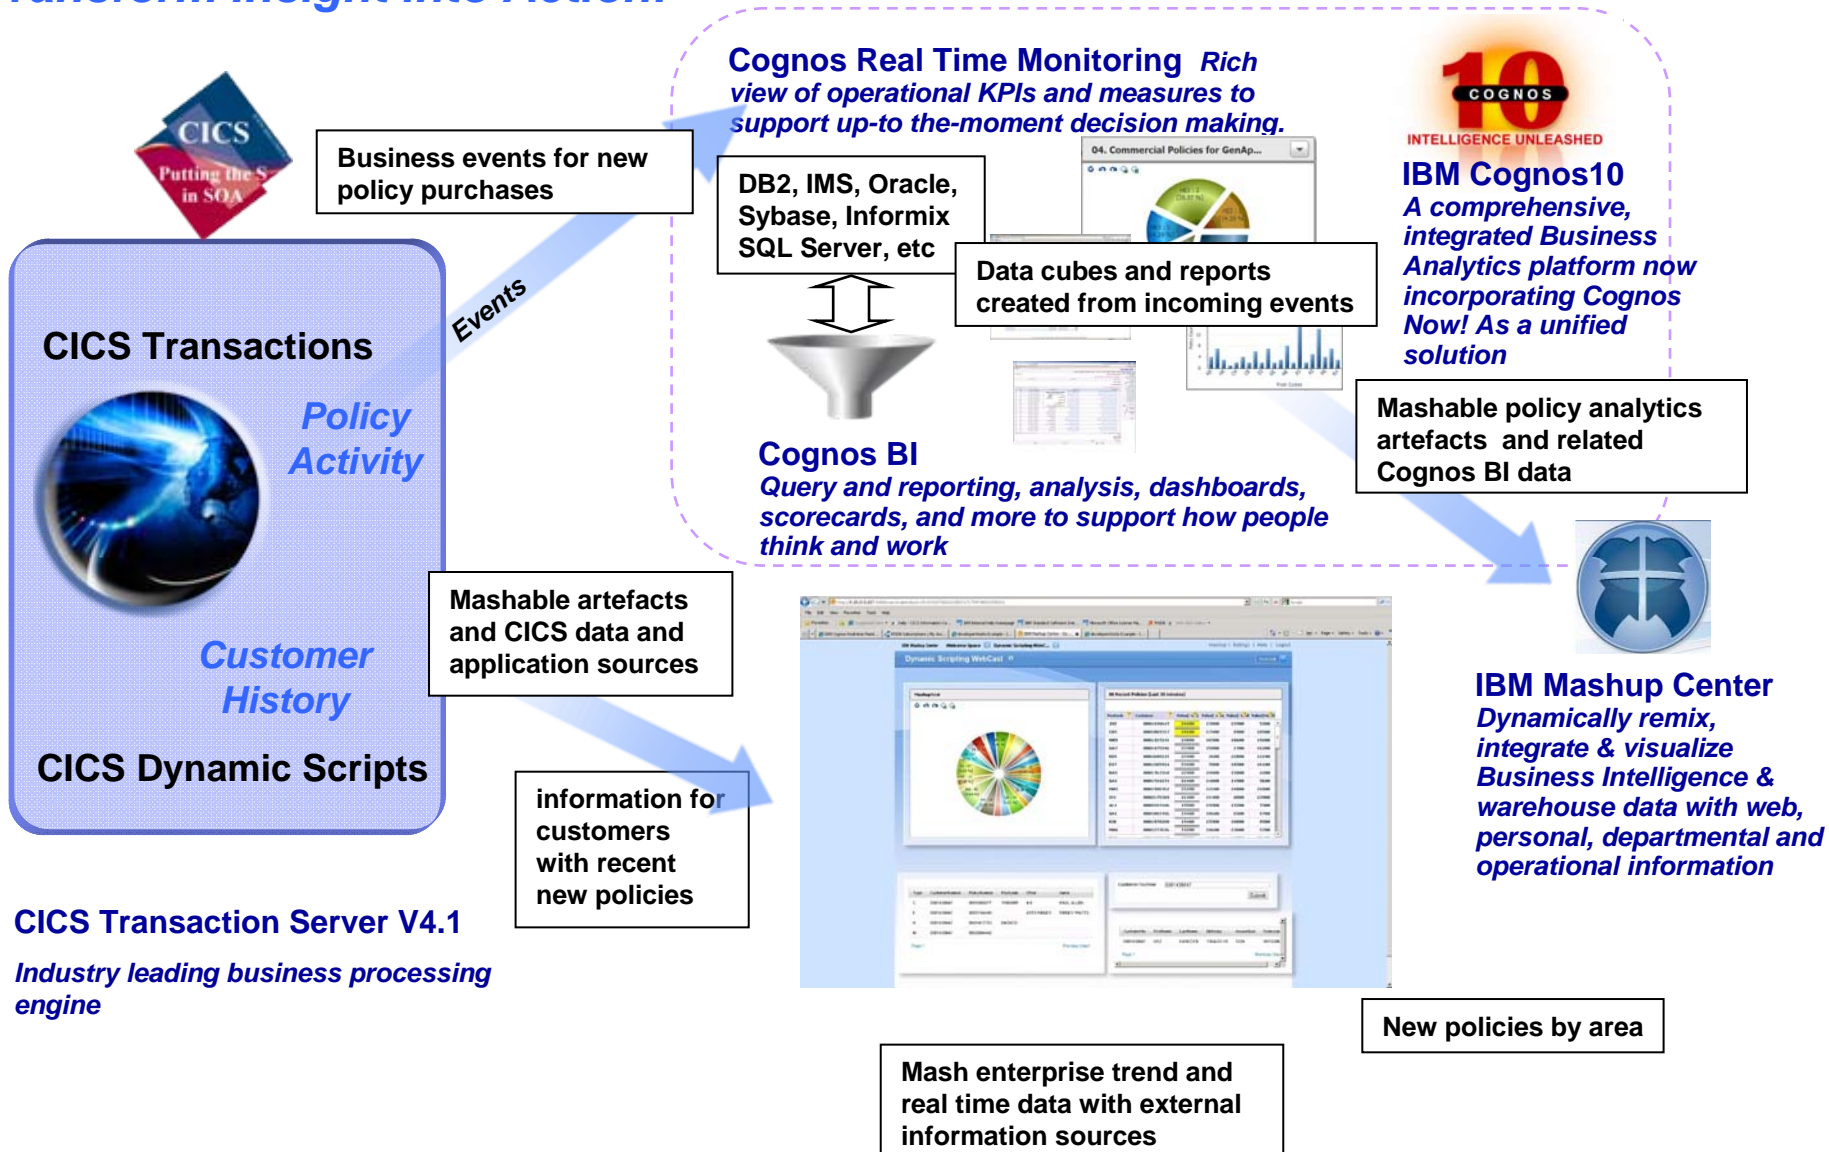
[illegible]

CICS Putting the S in SOA

Business events for new policy purchases

Events

CICS Transactions

Policy Activity

Customer History

CICS Dynamic Scripts

CICS Transaction Server V4.1

Industry leading business processing engine

Cognos Real Time Monitoring Rich view of operational KPIs and measures to support up-to the-moment decision making.

DB2, IMS, Oracle, Sybase, Informix SQL Server, etc

04. Commercial Policies for GenAp...

Data cubes and reports created from incoming events

Cognos BI

Query and reporting, analysis, dashboards, scorecards, and more to support how people think and work

10 COGNOS

INTELLIGENCE UNLEASHED

IBM Cognos10

A comprehensive, integrated Business Analytics platform now incorporating Cognos Now! As a unified solution

Mashable policy analytics artefacts and related Cognos BI data

Mashable artefacts and CICS data and application sources

information for customers with recent new policies

IBM Mashup Center

Dynamically remix, integrate & visualize Business Intelligence & warehouse data with web, personal, departmental and operational information

New policies by area

Mash enterprise trend and real time data with external information sources